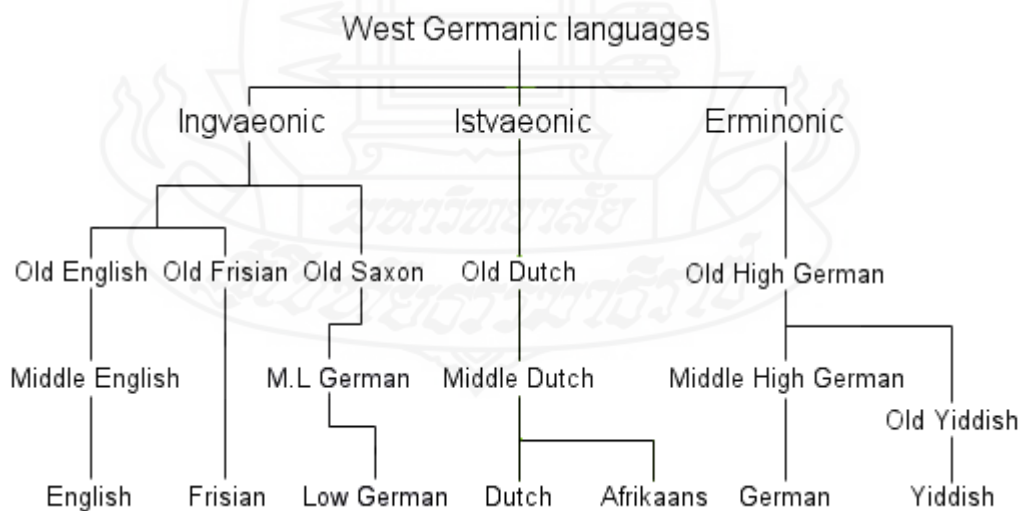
West Germanic languages

Ingvaeonic

Istvaeonic

Erminonic

Old English

Old Frisian

Old Saxon

Old Dutch

Old High German

Middle English

M.L German

Middle Dutch

Middle High German

Old Yiddish

English

Frisian

Low German

Dutch

Afrikaans

German

Yiddish